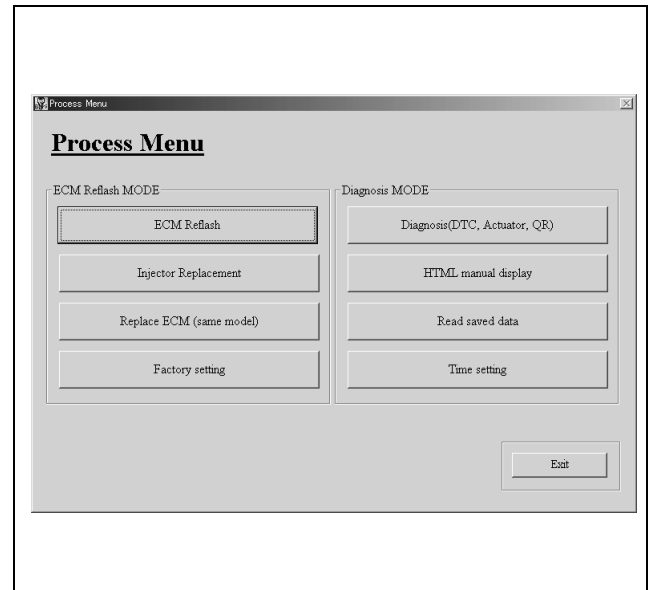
Process Menu

Process Menu

ECM Reflash MODE

ECM Reflash

Injector Replacement

Replace ECM (same model)

Factory setting

Diagnosis MODE

Diagnosis(DTC, Actuator, QR)

HTML manual display

Read saved data

Time setting

Exit